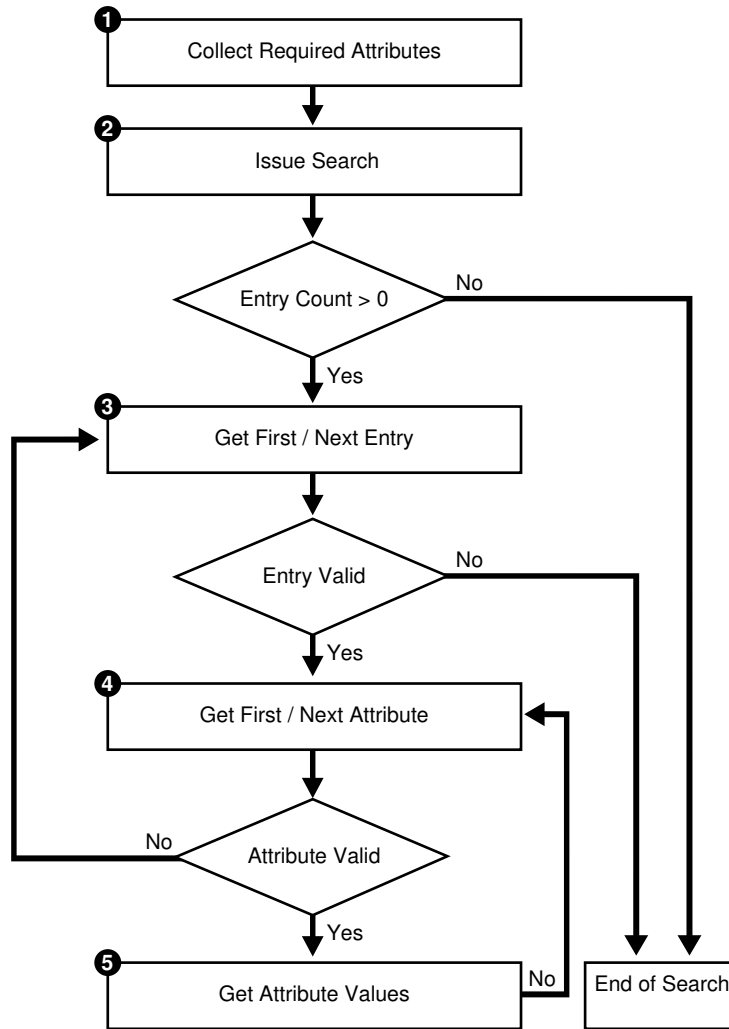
1
Collect Required Attributes

2
Issue Search

Entry Count > 0

No

Yes

3
Get First / Next Entry

Entry Valid

No

Yes

4
Get First / Next Attribute

No

Attribute Valid

Yes

5
Get Attribute Values

No

End of Search